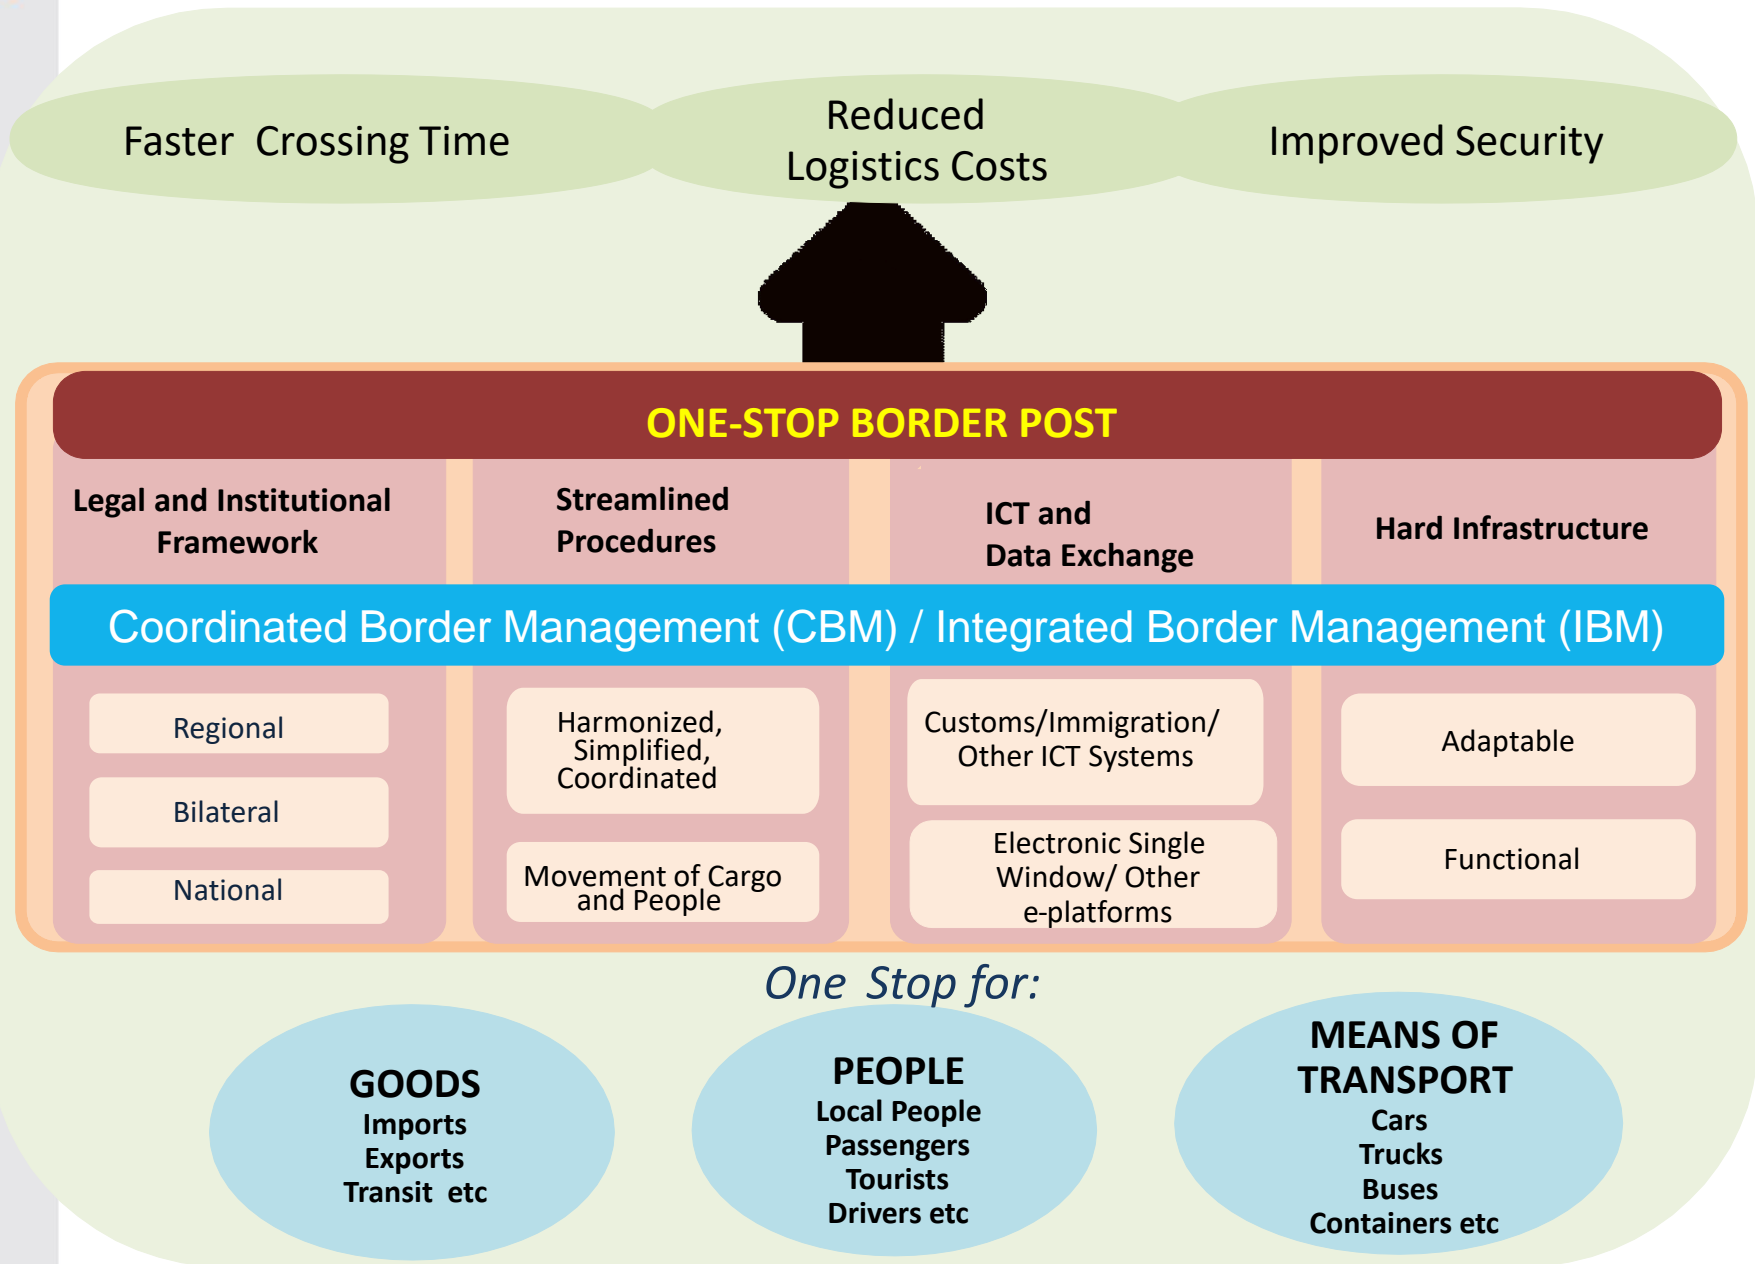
Faster Crossing Time

Reduced Logistics Costs

Improved Security

ONE-STOP BORDER POST

Legal and Institutional Framework

Streamlined Procedures

ICT and Data Exchange

Hard Infrastructure

Coordinated Border Management (CBM) / Integrated Border Management (IBM)

Regional

Bilateral

National

Harmonized, Simplified, Coordinated

Movement of Cargo and People

Customs/Immigration/ Other ICT Systems

Electronic Single Window/ Other e-platforms

Adaptable

Functional

One Stop for:

GOODS
Imports
Exports
Transit etc

PEOPLE
Local People
Passengers
Tourists
Drivers etc

MEANS OF TRANSPORT
Cars
Trucks
Buses
Containers etc